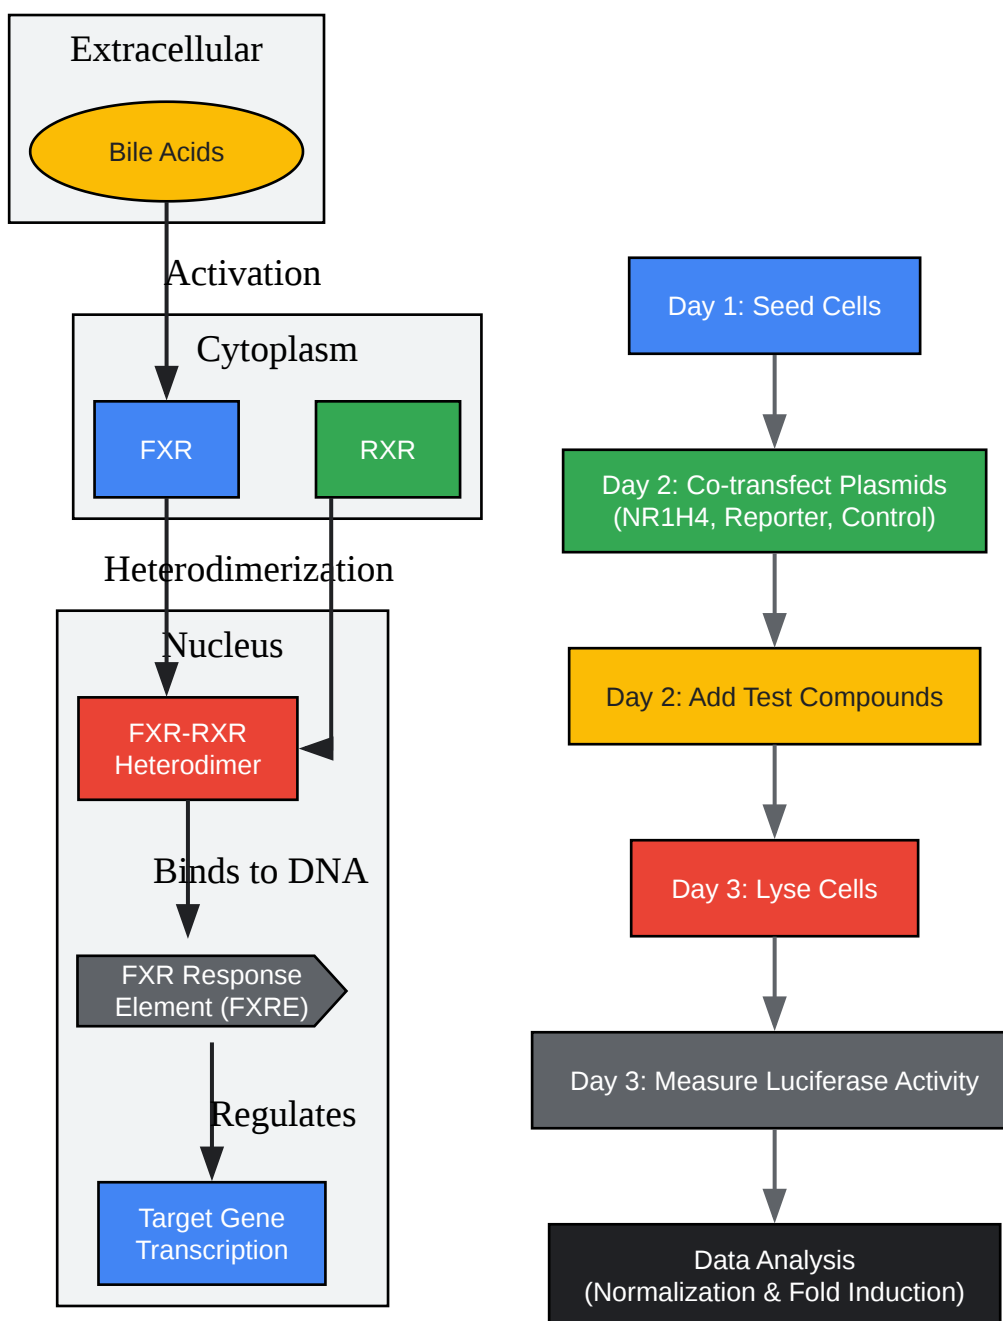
Extracellular

Bile Acids

Activation

Cytoplasm

FXR

RXR

Heterodimerization

Nucleus

FXR-RXR Heterodimer

Binds to DNA

FXR Response Element (FXRE)

Regulates

Target Gene Transcription

Day 1: Seed Cells

Day 2: Co-transfect Plasmids (NR1H4, Reporter, Control)

Day 2: Add Test Compounds

Day 3: Lyse Cells

Day 3: Measure Luciferase Activity

Data Analysis (Normalization & Fold Induction)